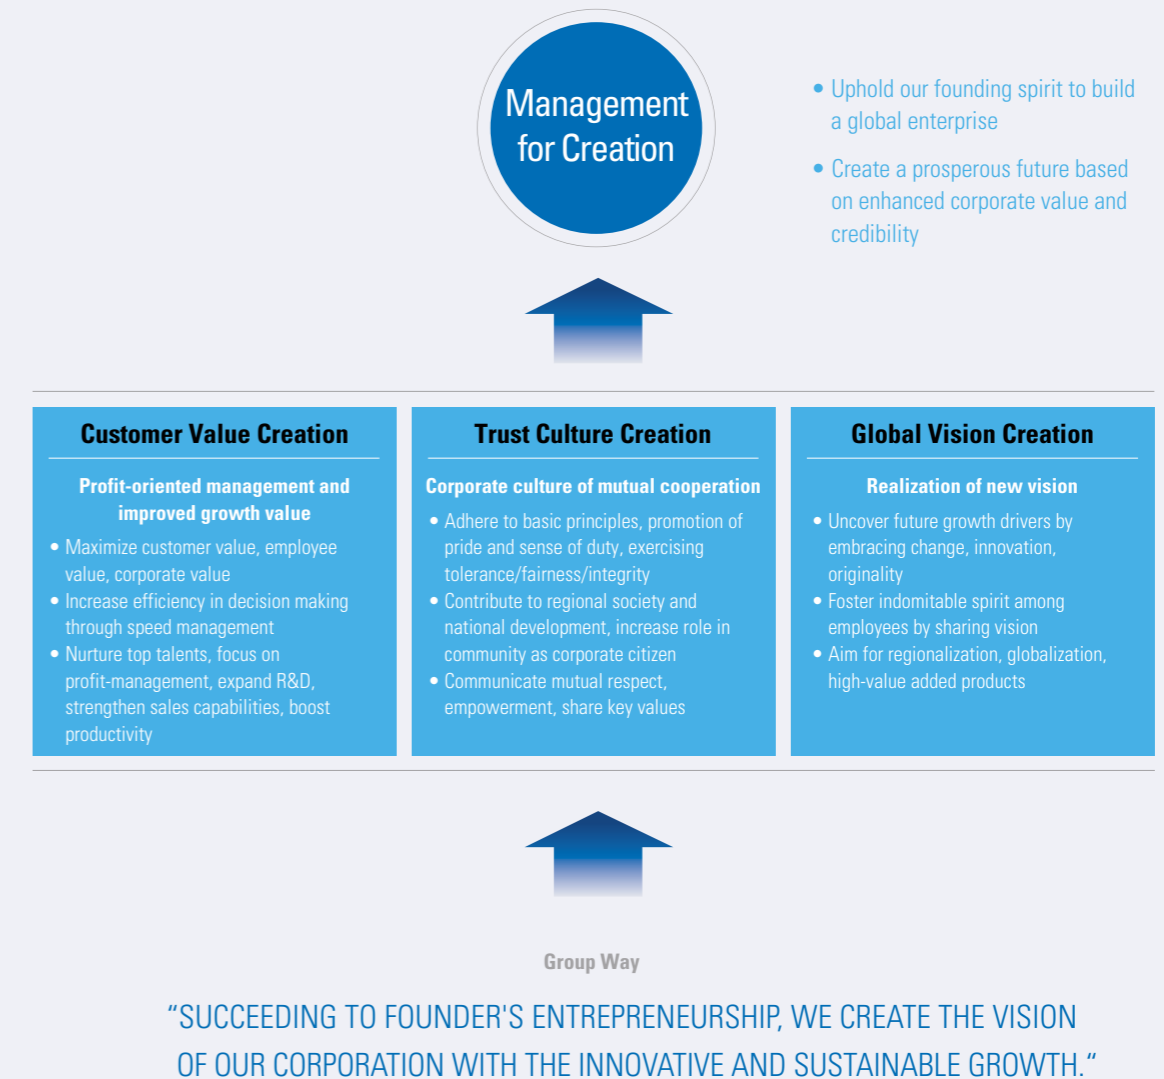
Management for Creation

• Uphold our founding spirit to build a global enterprise

• Create a prosperous future based on enhanced corporate value and credibility

Customer Value Creation

Profit-oriented management and improved growth value

• Maximize customer value, employee value, corporate value
• Increase efficiency in decision making through speed management
• Nurture top talents, focus on profit-management, expand R&D, strengthen sales capabilities, boost productivity

Trust Culture Creation

Corporate culture of mutual cooperation

• Adhere to basic principles, promotion of pride and sense of duty, exercising tolerance/fairness/integrity
• Contribute to regional society and national development, increase role in community as corporate citizen
• Communicate mutual respect, empowerment, share key values

Global Vision Creation

Realization of new vision

• Uncover future growth drivers by embracing change, innovation, originality
• Foster indomitable spirit among employees by sharing vision
• Aim for regionalization, globalization, high-value added products

Group Way

“SUCCEEDING TO FOUNDER'S ENTREPRENEURSHIP, WE CREATE THE VISION OF OUR CORPORATION WITH THE INNOVATIVE AND SUSTAINABLE GROWTH.”